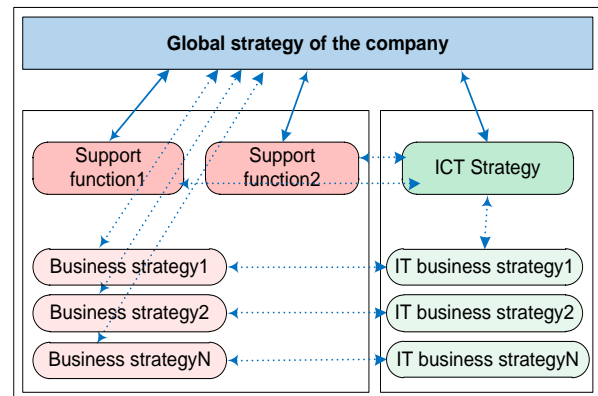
Global strategy of the company

Support function1

Support function2

ICT Strategy

Business strategy1

Business strategy2

Business strategyN

IT business strategy1

IT business strategy2

IT business strategyN